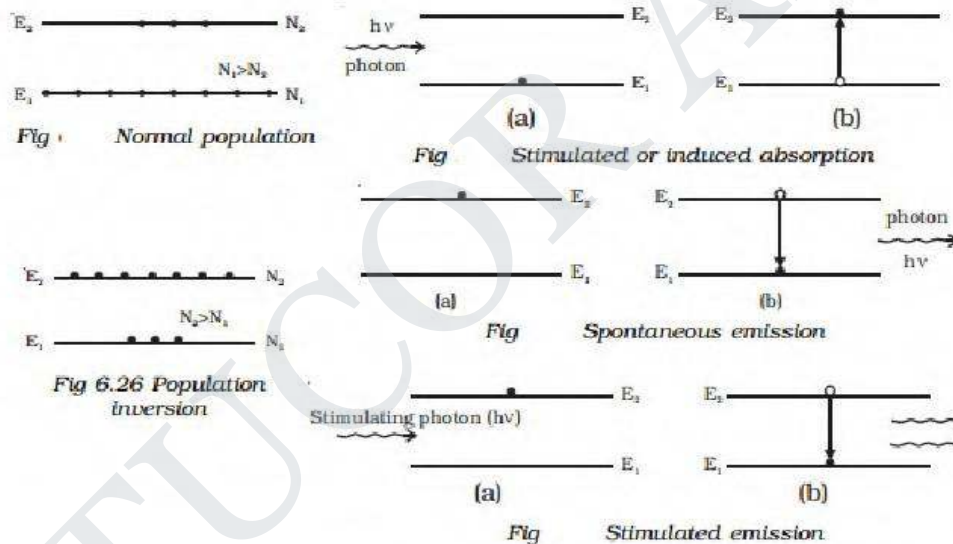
$E_2$ $N_2$

$N_1>N_2$

$E_1$ $N_1$

Fig Normal population

hν

photon

$E_2$

$E_1$

(a)

$E_2$

$E_1$

(b)

Fig Stimulated or induced absorption

$E_2$

$E_1$

(a)

$E_2$

$E_1$

(b)

photon

hν

Fig Spontaneous emission

$E_2$ $N_2$

$N_2>N_1$

$E_1$ $N_1$

Fig 6.26 Population inversion

Stimulating photon (hν)

$E_2$

$E_1$

(a)

$E_2$

$E_1$

(b)

Fig Stimulated emission